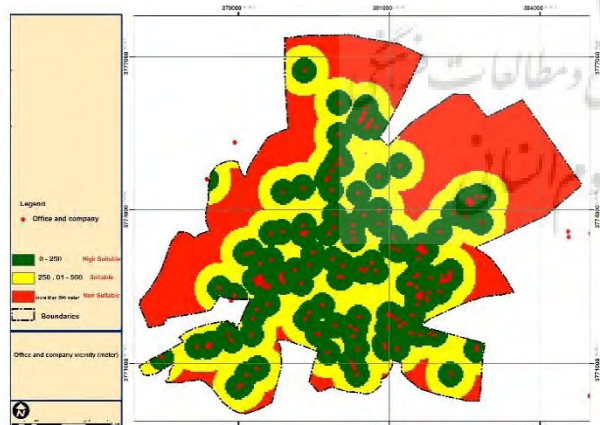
279000
281000
284000
3776000
3774000
3771000
3776000
3774000
3771000

Legend

Office and company

0 - 250 High Suitable

250 . 01 - 500 Suitable

more than 500 meter Non Suitable

Boundaries

Office and company vicinity (meter)

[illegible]